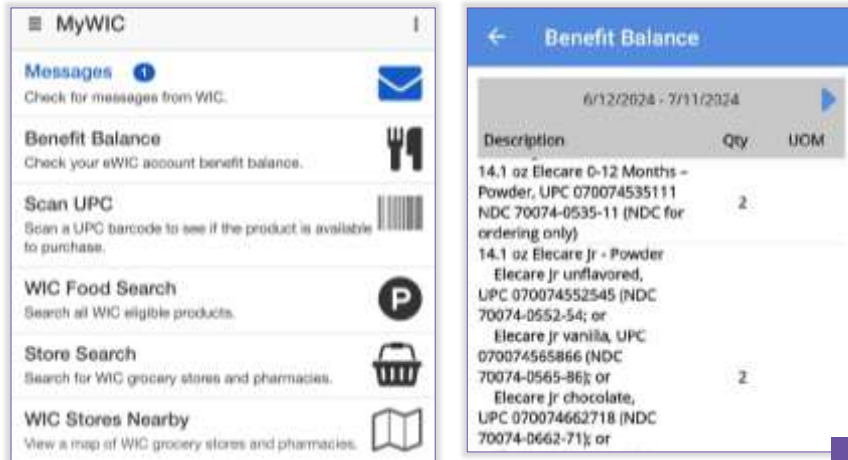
MyWIC

Messages 1
Check for messages from WIC.

Benefit Balance
Check your eWIC account benefit balance.

Scan UPC
Scan a UPC barcode to see if the product is available to purchase.

WIC Food Search
Search all WIC eligible products.

Store Search
Search for WIC grocery stores and pharmacies.

WIC Stores Nearby
View a map of WIC grocery stores and pharmacies.

Benefit Balance

6/12/2024 - 7/11/2024

| Description | Qty | UOM |
|---|---|---|
| 14.1 oz Elecare 0-12 Months - Powder, UPC 070074535111 NDC 70074-0535-11 (NDC for ordering only) | 2 | |
| 14.1 oz Elecare Jr - Powder Elecare Jr unflavored, UPC 070074552545 (NDC 70074-0552-54; or Elecare Jr vanilla, UPC 070074565866 (NDC 70074-0565-86); or Elecare Jr chocolate, UPC 070074662718 (NDC 70074-0662-71); or | 2 | |